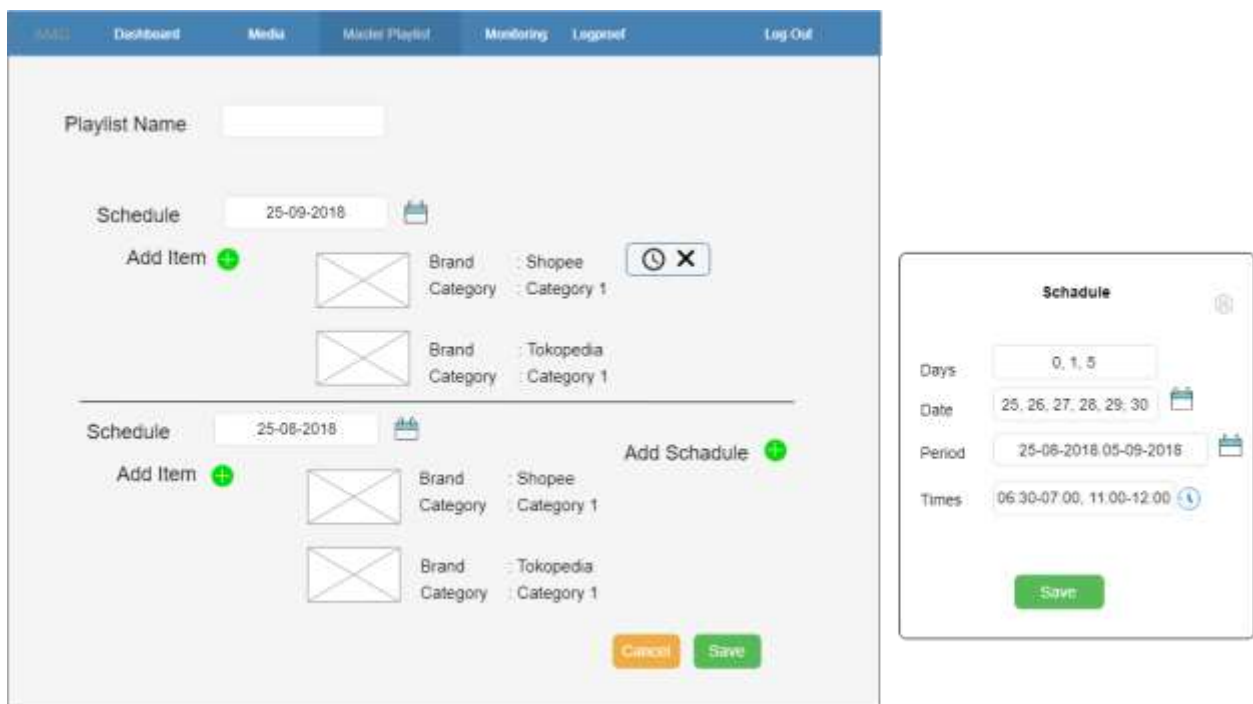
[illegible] Dashboard Media Master Playlist Monitoring Logproof Log Out

Playlist Name

Schedule 25-09-2018

Add Item

Brand : Shopee
Category : Category 1

Brand : Tokopedia
Category : Category 1

Schedule 25-08-2018

Add Item

Add Schadule

Brand : Shopee
Category : Category 1

Brand : Tokopedia
Category : Category 1

Cancel Save

Schadule

Days 0, 1, 5

Date 25, 26, 27, 28, 29, 30

Period 25-08-2018 05-09-2018

Times 06.30-07.00, 11.00-12.00

Save